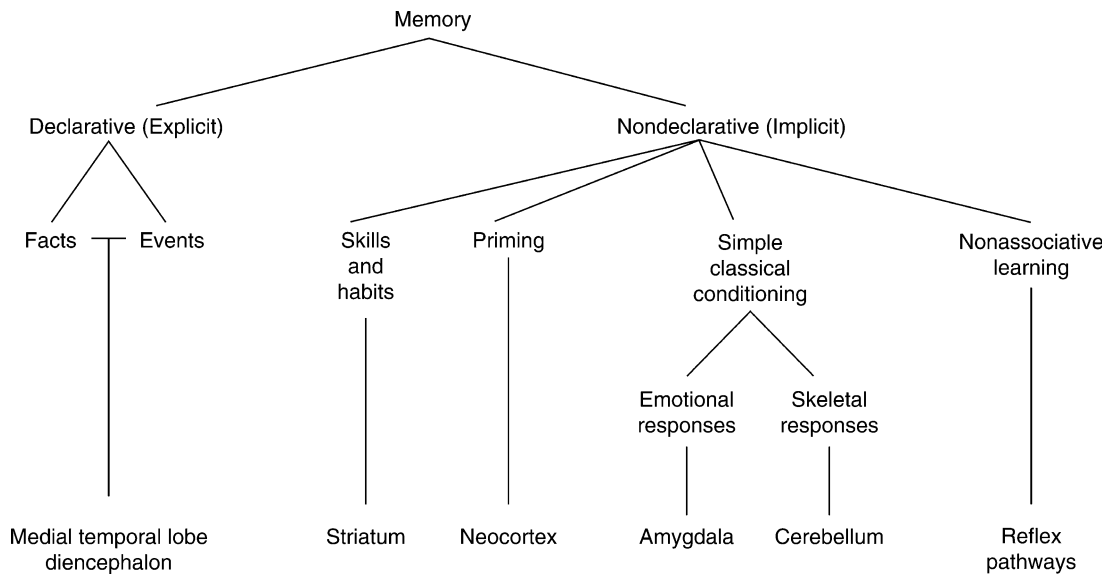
Memory

Declarative (Explicit)

Nondeclarative (Implicit)

Facts

Events

Skills and habits

Priming

Simple classical conditioning

Nonassociative learning

Emotional responses

Skeletal responses

Medial temporal lobe diencephalon

Striatum

Neocortex

Amygdala

Cerebellum

Reflex pathways